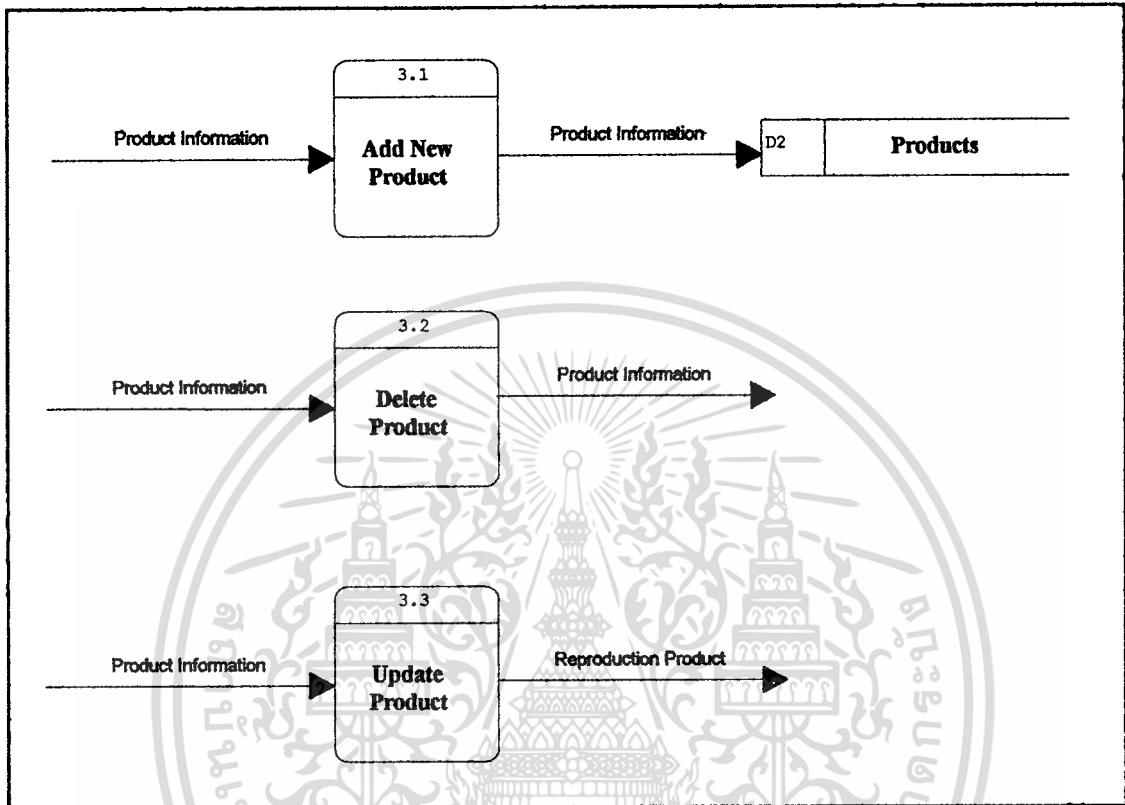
3.1

Product Information

Add New Product

Product Information

D2

Products

3.2

Product Information

Delete Product

Product Information

3.3

Product Information

Update Product

Reproduction Product